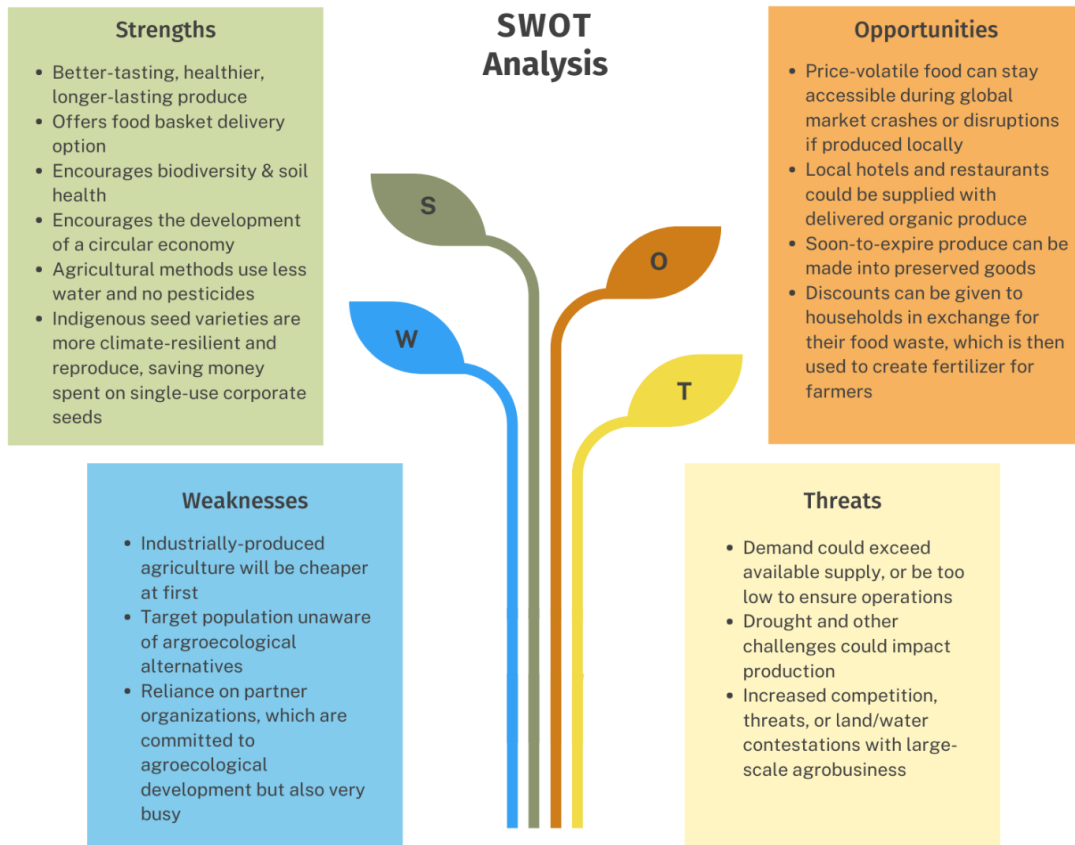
SWOT Analysis

Strengths

- Better-tasting, healthier, longer-lasting produce
- Offers food basket delivery option
- Encourages biodiversity & soil health
- Encourages the development of a circular economy
- Agricultural methods use less water and no pesticides
- Indigenous seed varieties are more climate-resilient and reproduce, saving money spent on single-use corporate seeds

Opportunities

- Price-volatile food can stay accessible during global market crashes or disruptions if produced locally
- Local hotels and restaurants could be supplied with delivered organic produce
- Soon-to-expire produce can be made into preserved goods
- Discounts can be given to households in exchange for their food waste, which is then used to create fertilizer for farmers

S

O

W

T

Weaknesses

- Industrially-produced agriculture will be cheaper at first
- Target population unaware of argroecological alternatives
- Reliance on partner organizations, which are committed to agroecological development but also very busy

Threats

- Demand could exceed available supply, or be too low to ensure operations
- Drought and other challenges could impact production
- Increased competition, threats, or land/water contestations with large-scale agrobusiness